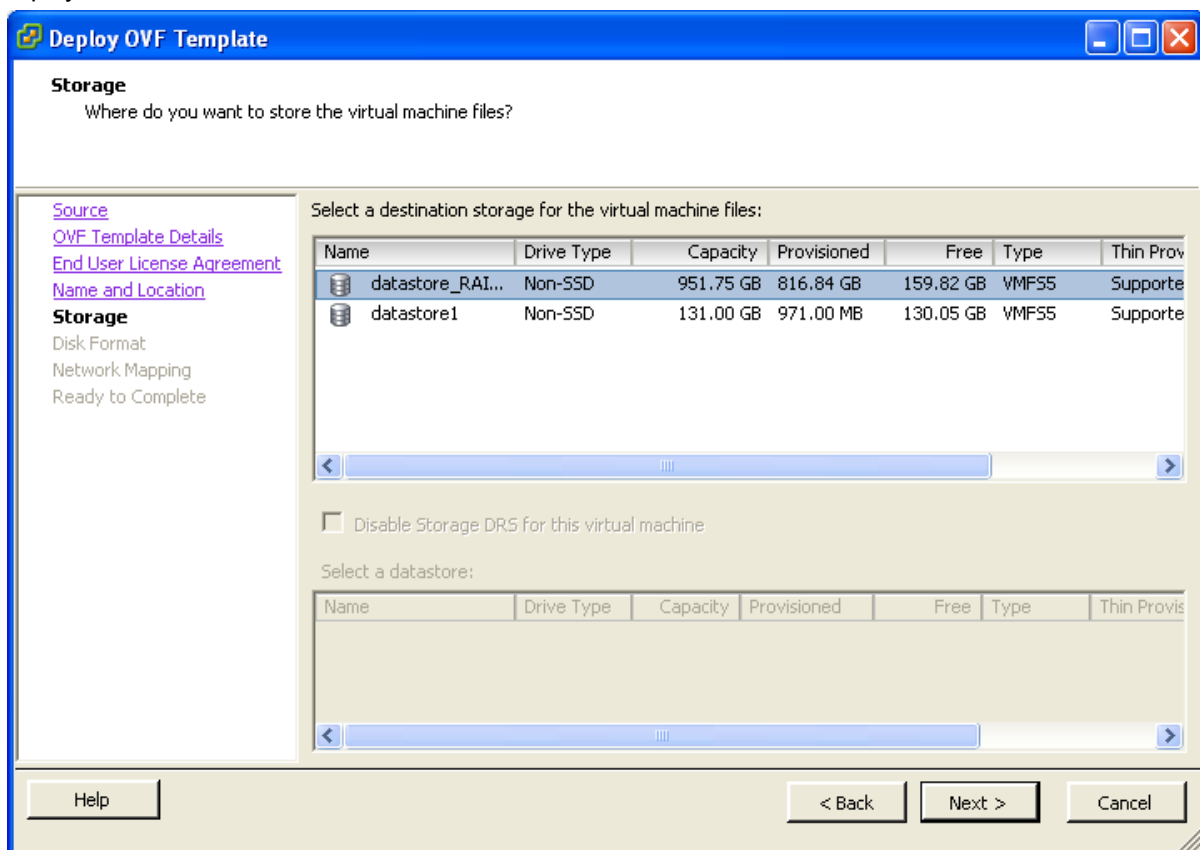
Deploy OVF Template

Storage
Where do you want to store the virtual machine files?

Source
OVF Template Details
End User License Agreement
Name and Location
Storage
Disk Format
Network Mapping
Ready to Complete

Select a destination storage for the virtual machine files:

| Name | Drive Type | Capacity | Provisioned | Free | Type | Thin Prov |
|---|---|---|---|---|---|---|
| datastore_RAI... | Non-SSD | 951.75 GB | 816.84 GB | 159.82 GB | VMFS5 | Supporte |
| datastore1 | Non-SSD | 131.00 GB | 971.00 MB | 130.05 GB | VMFS5 | Supporte |

Disable Storage DRS for this virtual machine

Select a datastore:

| Name | Drive Type | Capacity | Provisioned | Free | Type | Thin Provis |
|---|---|---|---|---|---|---|

Help
< Back
Next >
Cancel